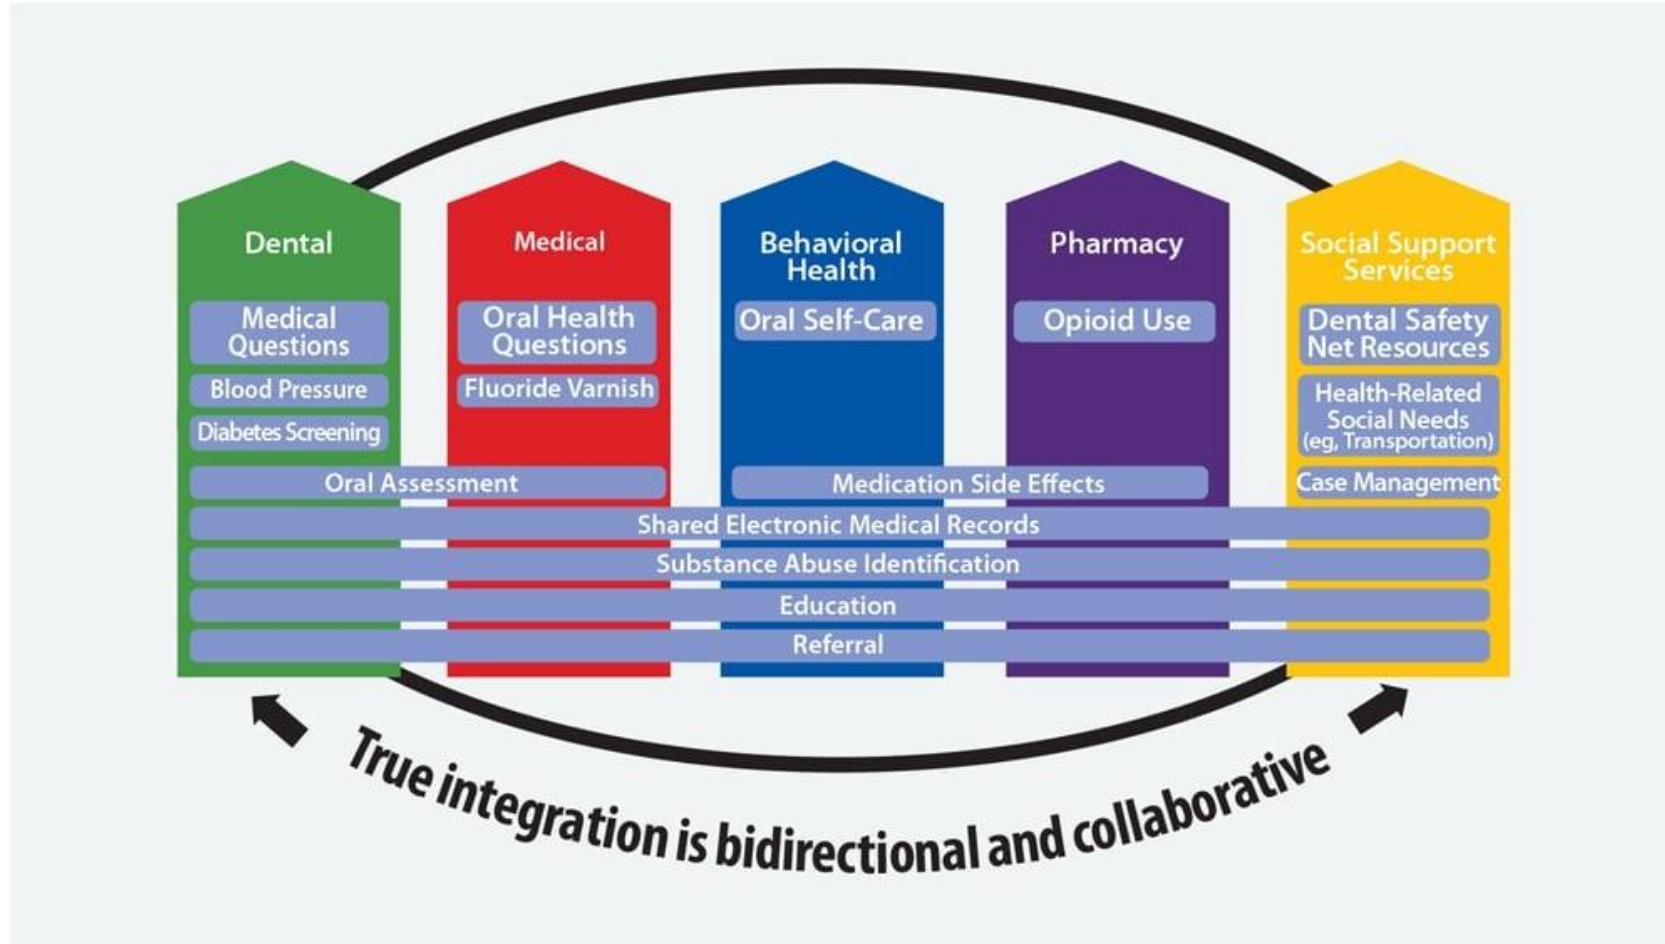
Dental

Medical Questions

Blood Pressure

Diabetes Screening

Medical

Oral Health Questions

Fluoride Varnish

Behavioral Health

Oral Self-Care

Pharmacy

Opioid Use

Social Support Services

Dental Safety Net Resources

Health-Related Social Needs (eg, Transportation)

Case Management

Oral Assessment

Medication Side Effects

Shared Electronic Medical Records

Substance Abuse Identification

Education

Referral

True integration is bidirectional and collaborative